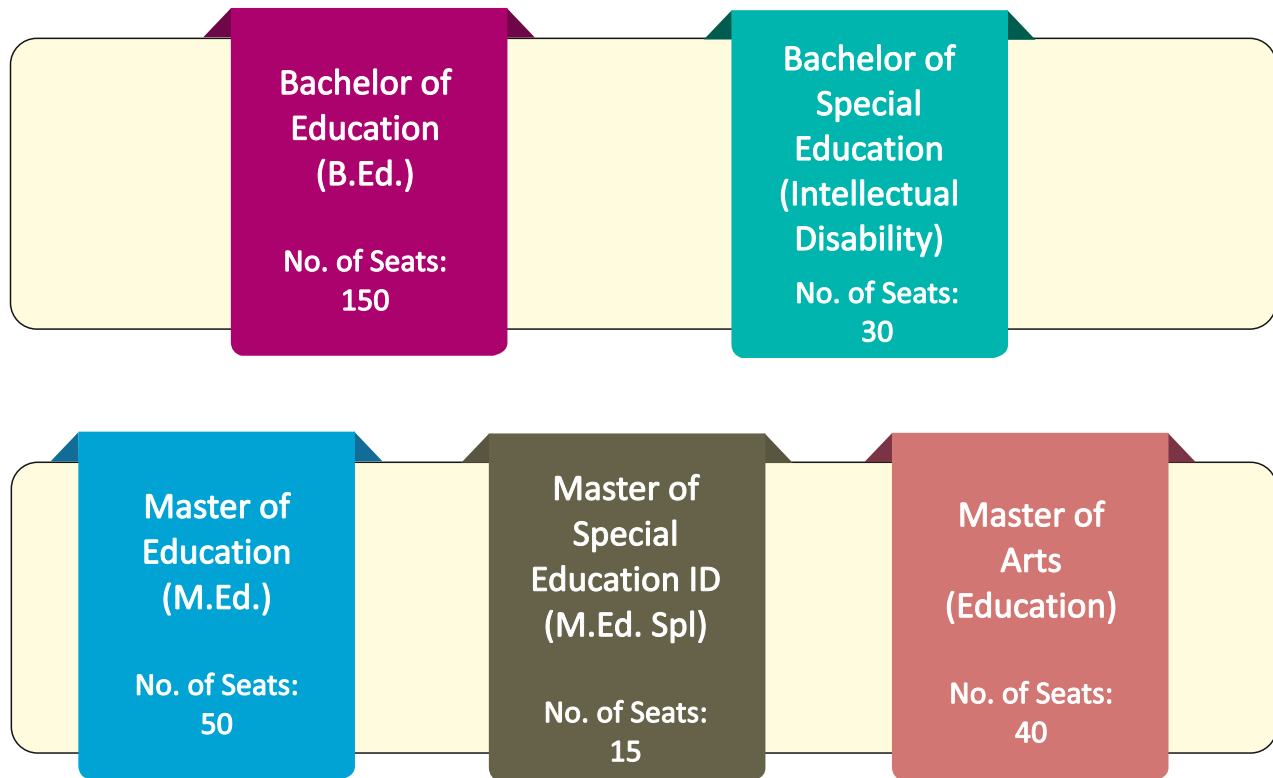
Bachelor of Education (B.Ed.)

No. of Seats: 150

Bachelor of Special Education (Intellectual Disability)

No. of Seats: 30

Master of Education (M.Ed.)

No. of Seats: 50

Master of Special Education ID (M.Ed. Spl)

No. of Seats: 15

Master of Arts (Education)

No. of Seats: 40